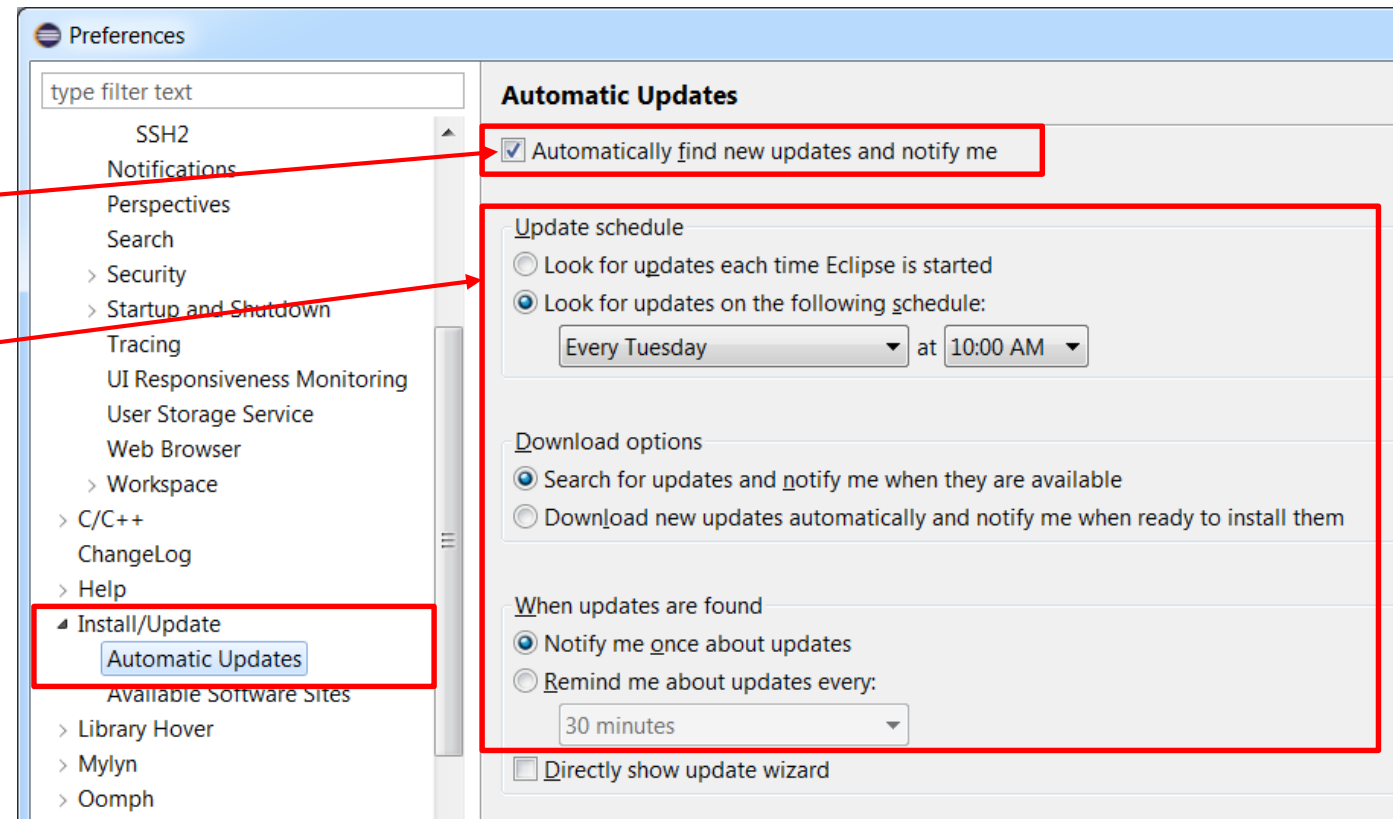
Preferences

type filter text

SSH2
Notifications
Perspectives
Search
Security
Startup and Shutdown
Tracing
UI Responsiveness Monitoring
User Storage Service
Web Browser
Workspace
C/C++
ChangeLog
Help
Install/Update
Automatic Updates
Available Software Sites
Library Hover
Mylyn
Oomph

Automatic Updates

Automatically find new updates and notify me

Update schedule
Look for updates each time Eclipse is started
Look for updates on the following schedule:
Every Tuesday at 10:00 AM

Download options
Search for updates and notify me when they are available
Download new updates automatically and notify me when ready to install them

When updates are found
Notify me once about updates
Remind me about updates every:
30 minutes

Directly show update wizard